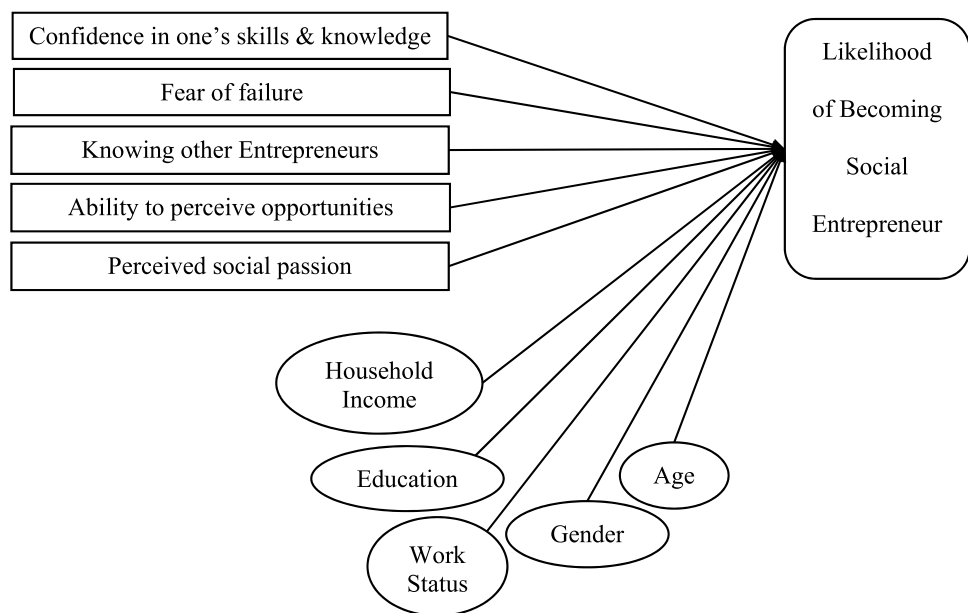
Confidence in one's skills & knowledge

Fear of failure

Knowing other Entrepreneurs

Ability to perceive opportunities

Perceived social passion

Likelihood of Becoming Social Entrepreneur

Household Income

Education

Work Status

Gender

Age